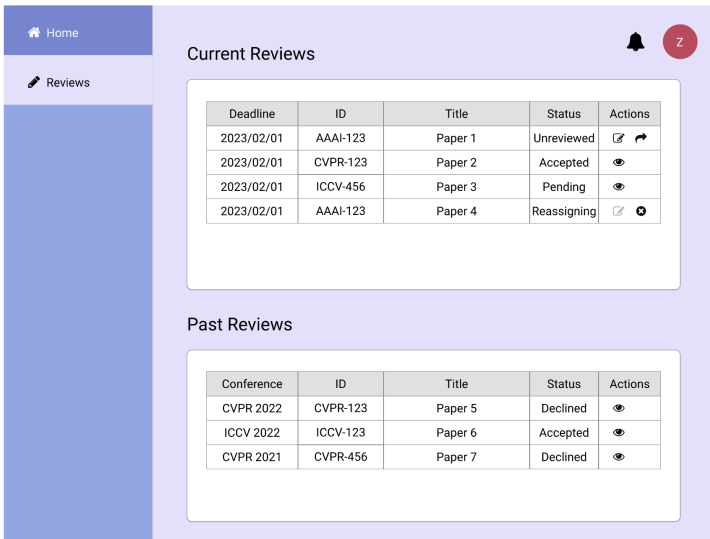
Home

Reviews

Z

Current Reviews

| Deadline | ID | Title | Status | Actions |
|---|---|---|---|---|
| 2023/02/01 | AAAI-123 | Paper 1 | Unreviewed | |
| 2023/02/01 | CVPR-123 | Paper 2 | Accepted | |
| 2023/02/01 | ICCV-456 | Paper 3 | Pending | |
| 2023/02/01 | AAAI-123 | Paper 4 | Reassigning | |

Past Reviews

| Conference | ID | Title | Status | Actions |
|---|---|---|---|---|
| CVPR 2022 | CVPR-123 | Paper 5 | Declined | |
| ICCV 2022 | ICCV-123 | Paper 6 | Accepted | |
| CVPR 2021 | CVPR-456 | Paper 7 | Declined | |